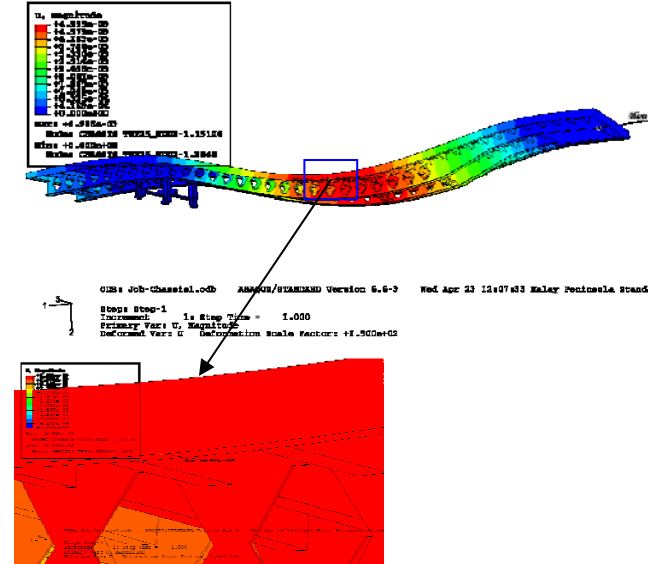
U, Magnitude
+4.815e-03
+4.375e-03
+4.012e-03
+3.745e-03
+3.210e-03
+2.675e-03
+2.140e-03
+1.605e-03
+1.070e-03
+8.024e-04
+5.350e-04
+2.675e-04
+0.000e+00
Max: +4.815e-03
Node: CHASSIS THE25_ELEM-1.15126
Min: +0.000e+00
Node: CHASSIS THE25_ELEM-1.3848

ODB: Job-Chassis1.odb    ABAQUS/STANDARD Version 6.6-3    Wed Apr 23 12:07:33 Malay Peninsula Stand

Step: Step-1
Increment    1: Step Time =    1.000
Primary Var: U, Magnitude
Deformed Var: U   Deformation Scale Factor: +1.500e+02

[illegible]